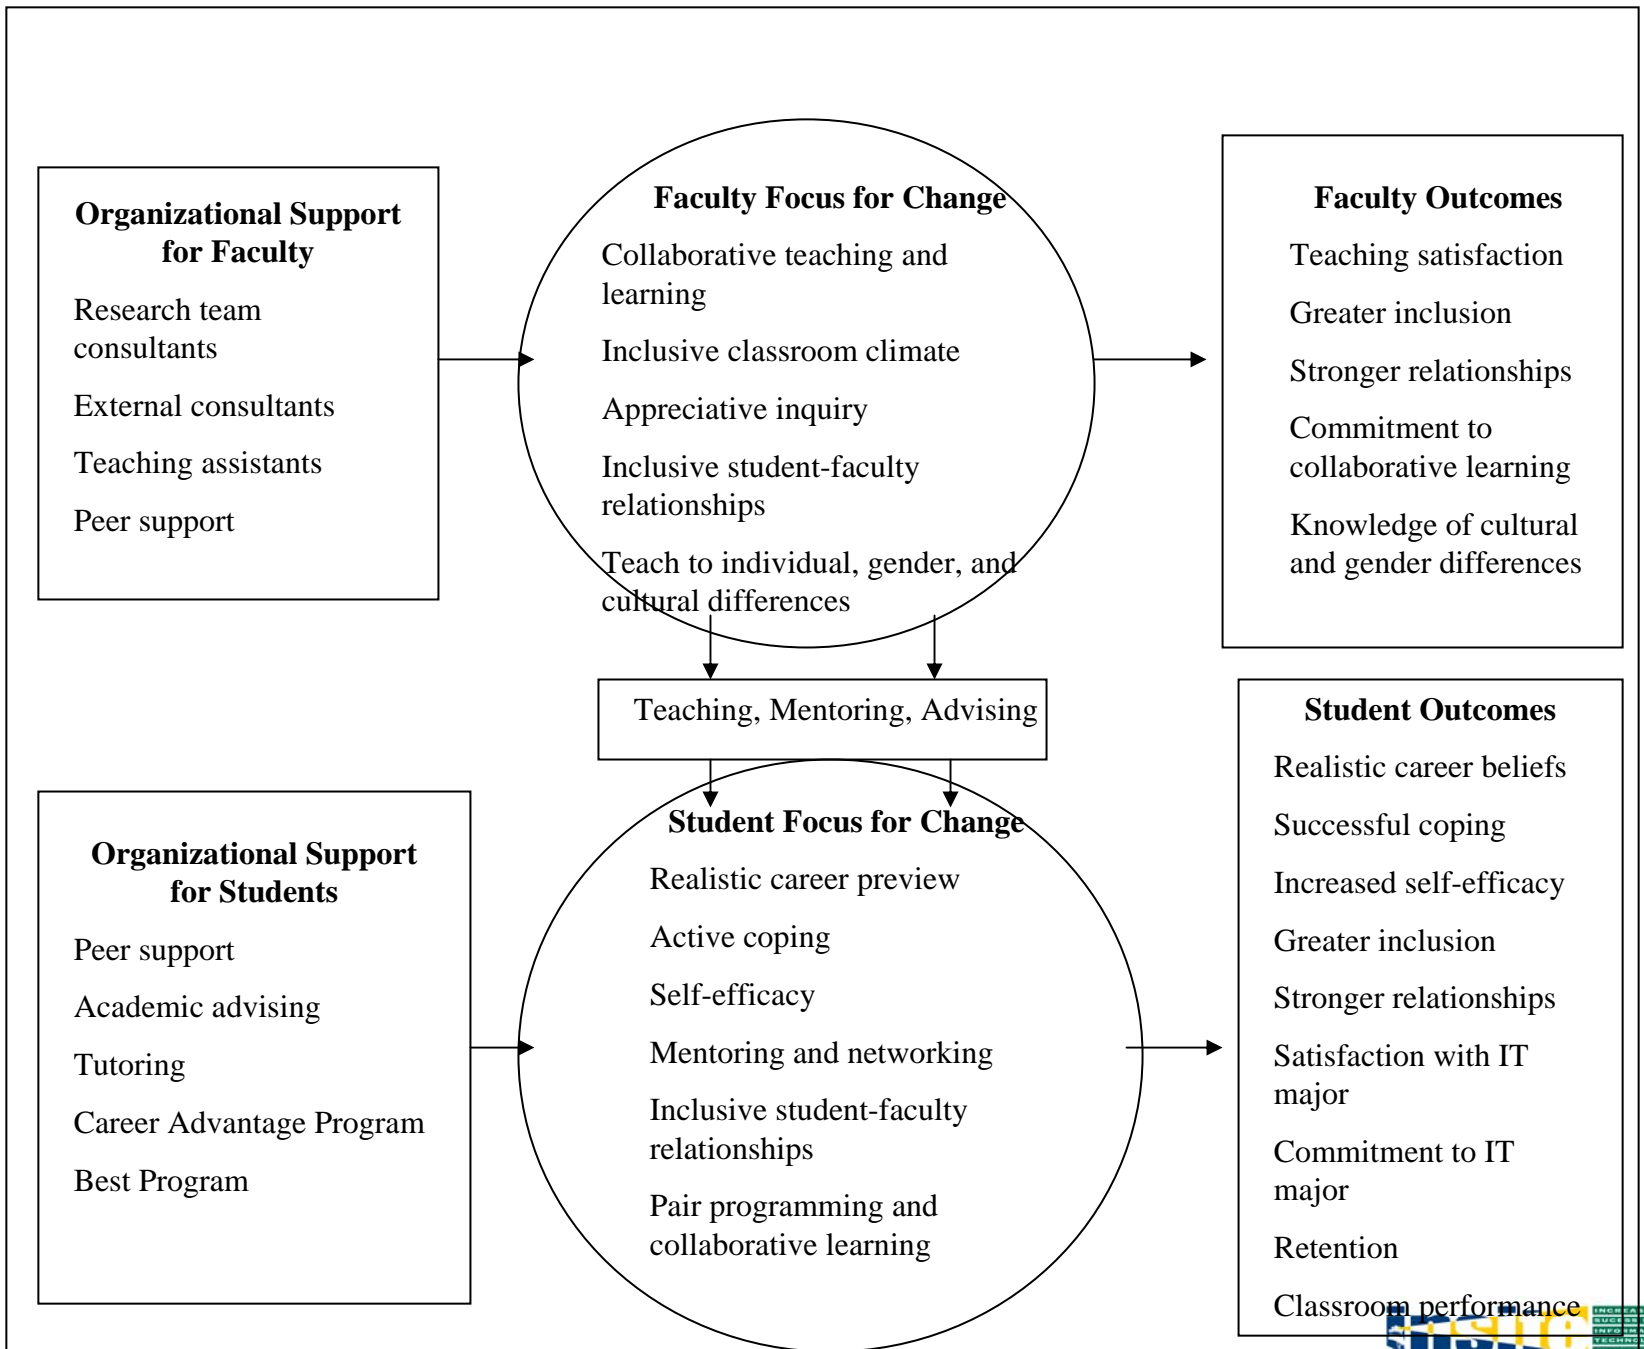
**Organizational Support for Faculty**

Research team consultants

External consultants

Teaching assistants

Peer support

**Faculty Focus for Change**

Collaborative teaching and learning

Inclusive classroom climate

Appreciative inquiry

Inclusive student-faculty relationships

Teach to individual, gender, and cultural differences

**Faculty Outcomes**

Teaching satisfaction

Greater inclusion

Stronger relationships

Commitment to collaborative learning

Knowledge of cultural and gender differences

Teaching, Mentoring, Advising

**Organizational Support for Students**

Peer support

Academic advising

Tutoring

Career Advantage Program

Best Program

**Student Focus for Change**

Realistic career preview

Active coping

Self-efficacy

Mentoring and networking

Inclusive student-faculty relationships

Pair programming and collaborative learning

**Student Outcomes**

Realistic career beliefs

Successful coping

Increased self-efficacy

Greater inclusion

Stronger relationships

Satisfaction with IT major

Commitment to IT major

Retention

Classroom performance